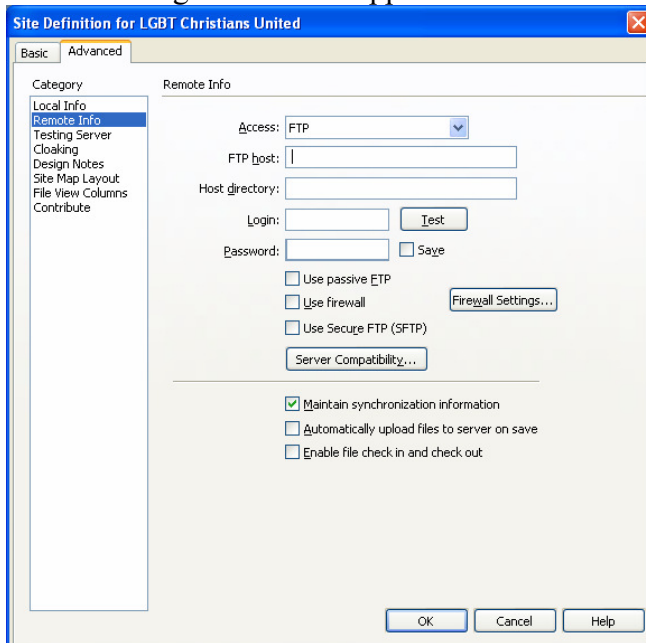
Site Definition for LGBT Christians United

Basic | Advanced

Category
Local Info
Remote Info
Testing Server
Cloaking
Design Notes
Site Map Layout
File View Columns
Contribute

Remote Info

Access: FTP

FTP host:

Host directory:

Login: Test

Password: Save

Use passive FTP

Use firewall Firewall Settings...

Use Secure FTP (SFTP)

Server Compatibility...

Maintain synchronization information

Automatically upload files to server on save

Enable file check in and check out

OK Cancel Help